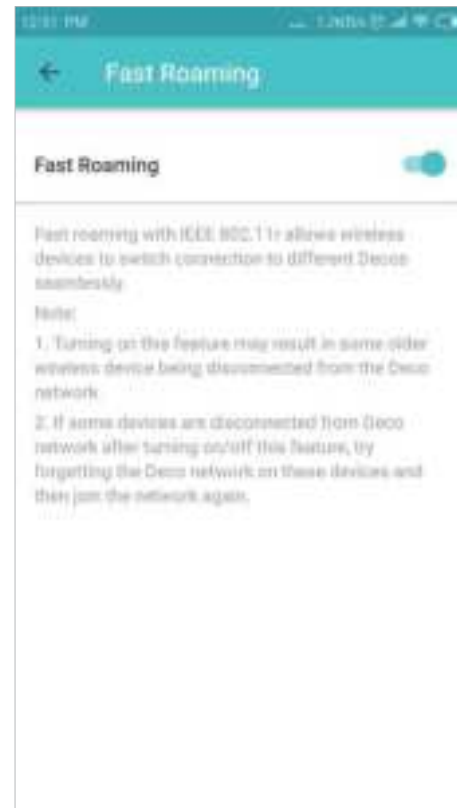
12:51 PM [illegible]

Fast Roaming

Fast Roaming

Fast roaming with IEEE 802.11r allows wireless devices to switch connection to different Deco seamlessly.

Note:

1. Turning on the feature may result in some older wireless device being disconnected from the Deco network.

2. If some devices are disconnected from Deco network after turning on/off this feature, try forgetting the Deco network on these devices and then join the network again.